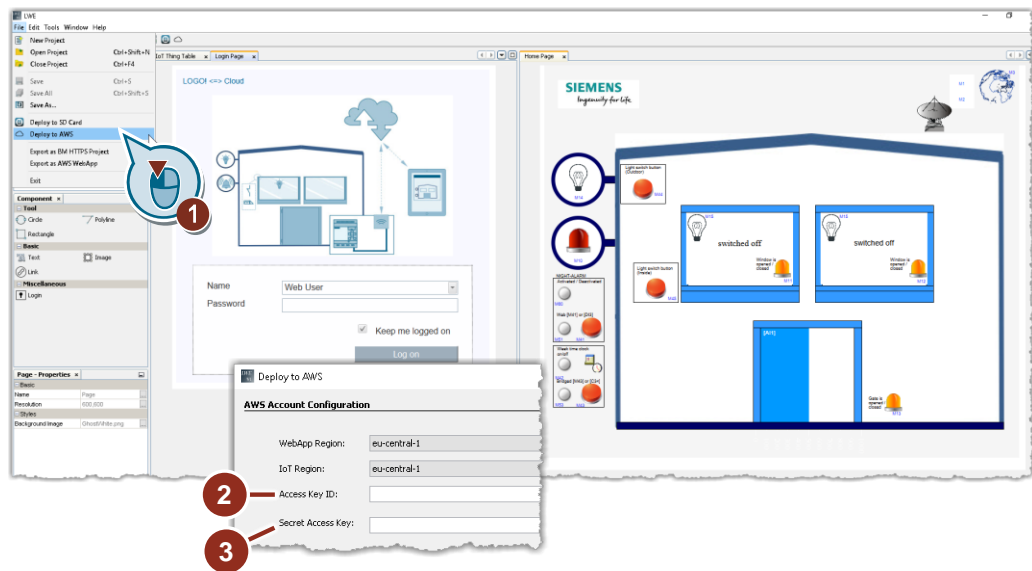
LWE
File Edit Tools Window Help
New Project
Open Project Ctrl+Shift+N
Close Project Ctrl+F4
Save Ctrl+S
Save All Ctrl+Shift+S
Save As...
Deploy to SD Card
Deploy to AWS
Export as IBM HTTPS Project
Export as AWS WebApp
Exit

IoT Thing Table
Login Page
Home Page

LOGO! <=> Cloud

Name
Web User
Password
Keep me logged on
Log on

Component
Tool
Circle
Polyline
Rectangle
Basic
Text
Image
Link
Miscellaneous
Login

Page - Properties
Basic
Name Page
Resolution 600,650
Styles
Background image

SIEMENS
Ingenuity for life

M1
M2
Light switch button (Outdoor)
M14
M15
switched off
switched off
Window is opened / closed
Light switch button (Inside)
NIGHT-ALARM
Activated / Deactivated
Gate is opened / closed

Deploy to AWS
AWS Account Configuration
WebApp Region: eu-central-1
IoT Region: eu-central-1
Access Key ID:
Secret Access Key:

1
2
3